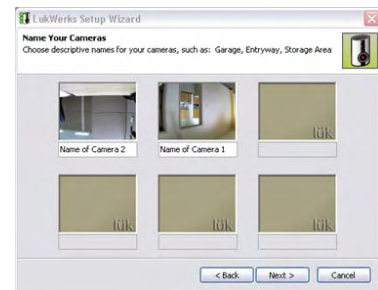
LukWerks Setup Wizard

Name Your Cameras
Choose descriptive names for your cameras, such as: Garage, Entryway, Storage Area

Name of Camera 2

Name of Camera 1

lük

lük

lük

lük

< Back

Next >

Cancel